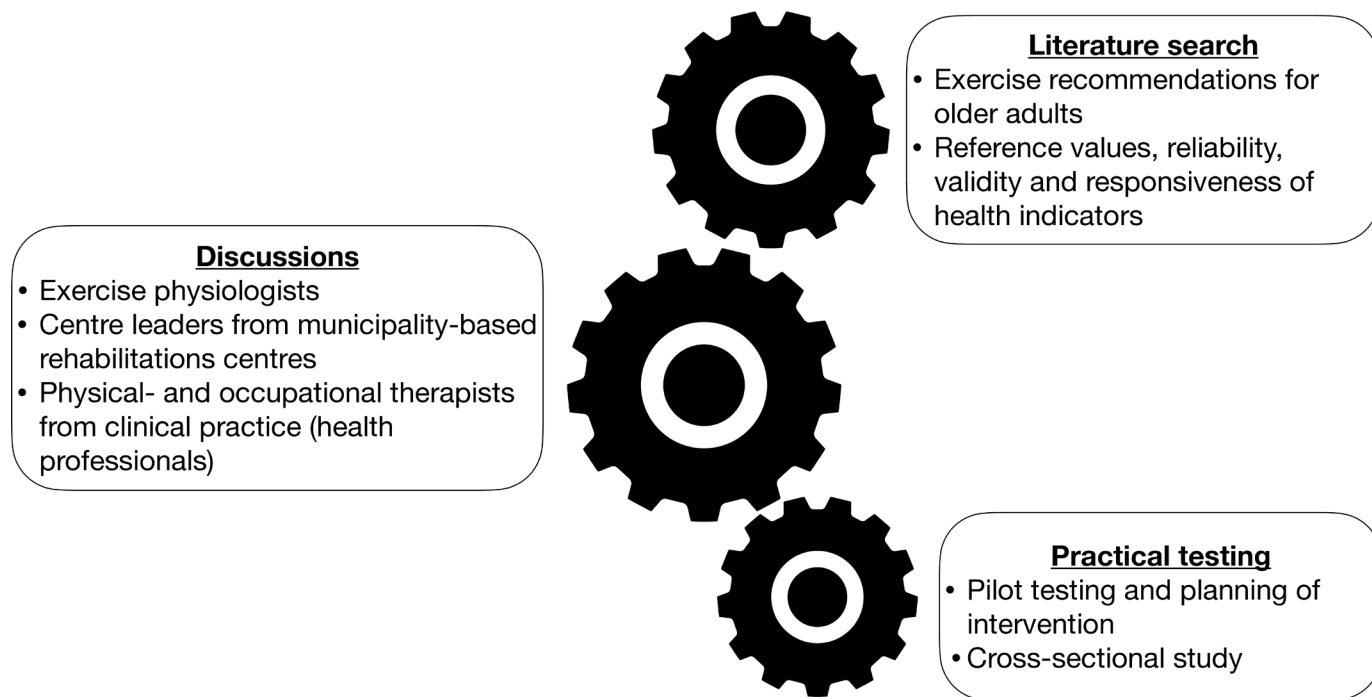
Literature search
• Exercise recommendations for older adults
• Reference values, reliability, validity and responsiveness of health indicators

Discussions
• Exercise physiologists
• Centre leaders from municipality-based rehabilitations centres
• Physical- and occupational therapists from clinical practice (health professionals)

Practical testing
• Pilot testing and planning of intervention
• Cross-sectional study